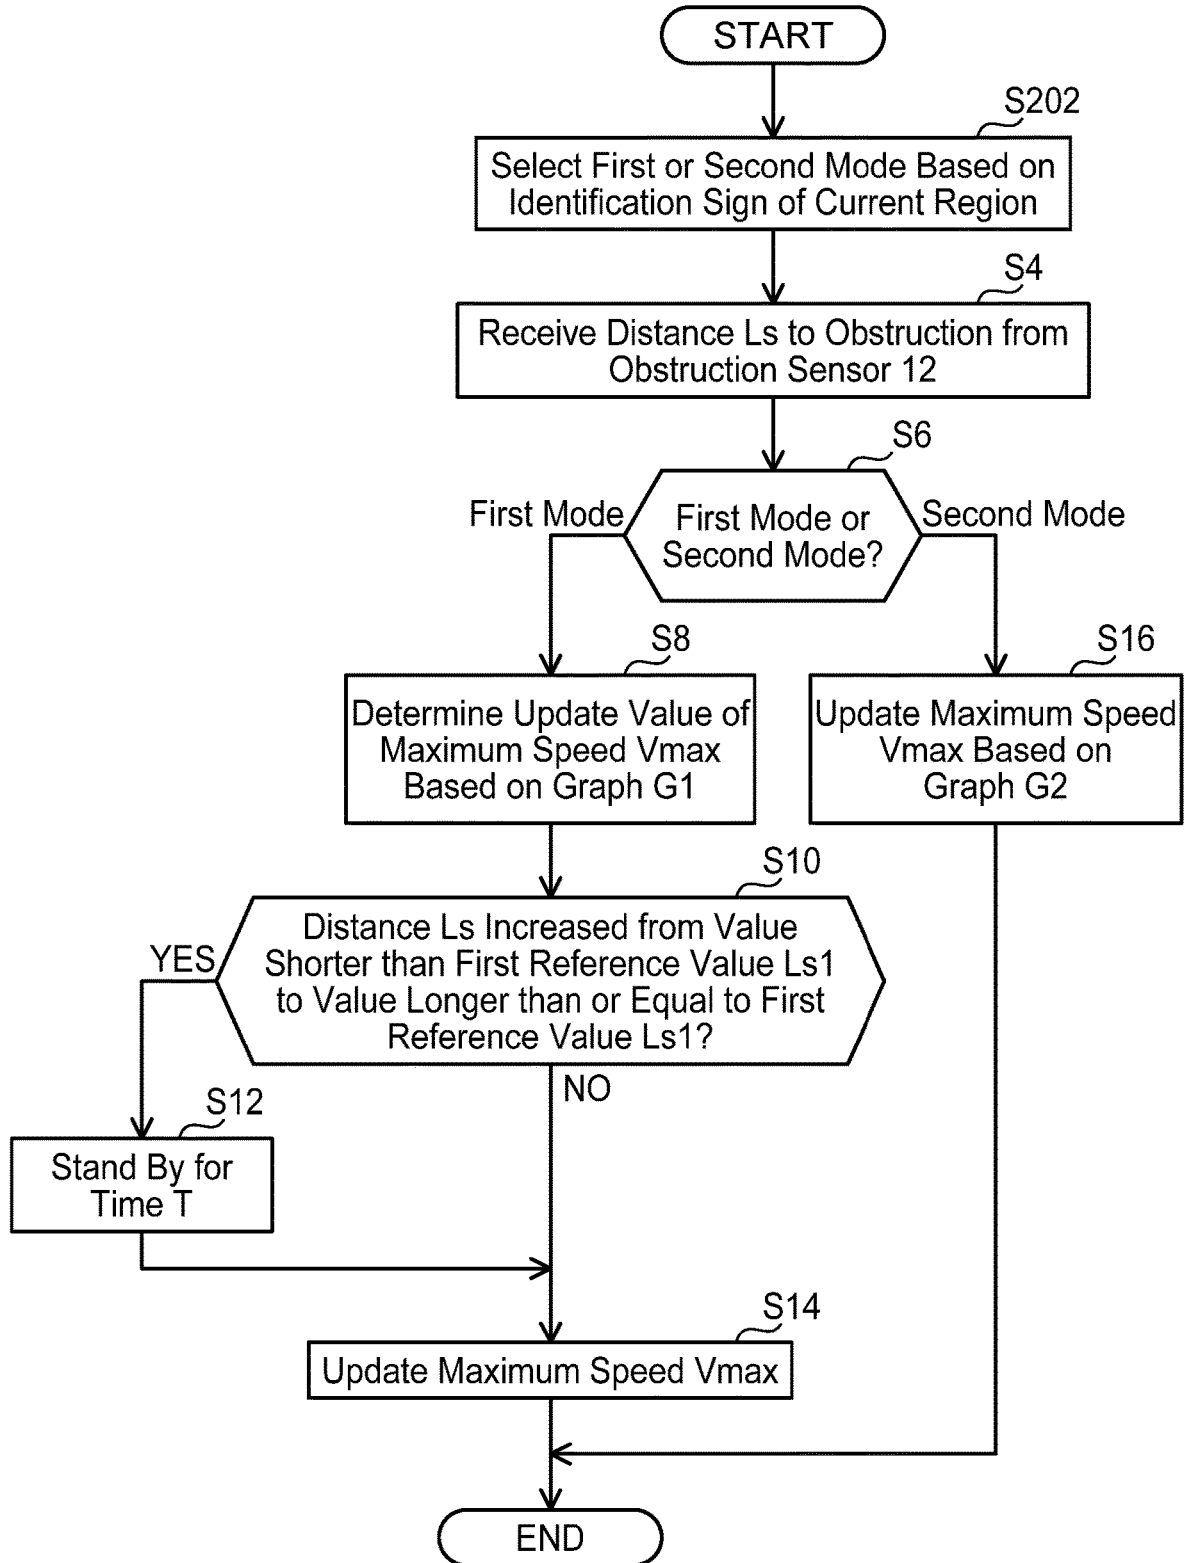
START

S202

Select First or Second Mode Based on Identification Sign of Current Region

S4

Receive Distance Ls to Obstruction from Obstruction Sensor 12

S6

First Mode

First Mode or Second Mode?

Second Mode

S8

Determine Update Value of Maximum Speed Vmax Based on Graph G1

S16

Update Maximum Speed Vmax Based on Graph G2

S10

YES

Distance Ls Increased from Value Shorter than First Reference Value Ls1 to Value Longer than or Equal to First Reference Value Ls1?

NO

S12

Stand By for Time T

S14

Update Maximum Speed Vmax

END